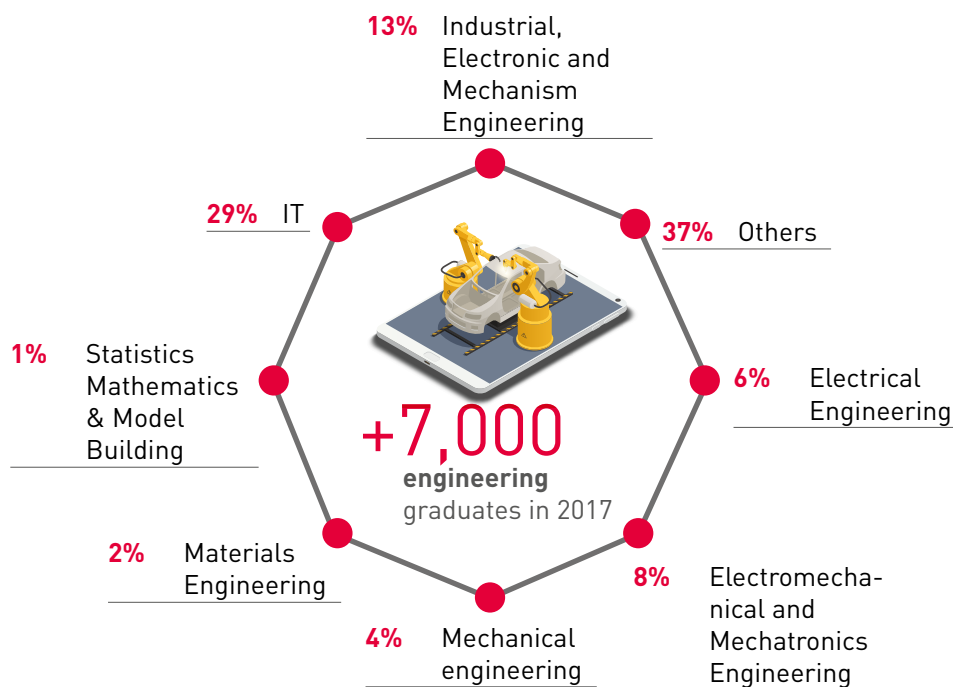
13% Industrial, Electronic and Mechanism Engineering

29% IT

37% Others

1% Statistics Mathematics & Model Building

6% Electrical Engineering

+7,000
engineering
graduates in 2017

2% Materials Engineering

8% Electromechanical and Mechatronics Engineering

4% Mechanical engineering